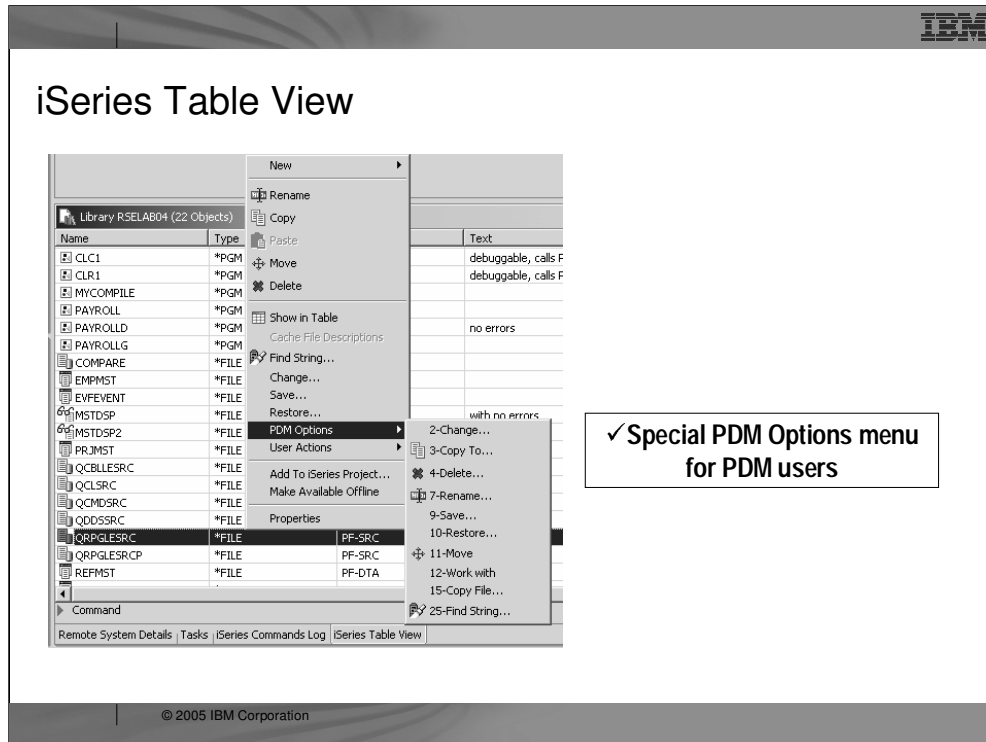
IBM

iSeries Table View

Library RSELAB04 (22 Objects)

| Name | Type | | | Text |
|---|---|---|---|---|
| CLC1 | *PGM | | | debuggable, calls F |
| CLR1 | *PGM | | | debuggable, calls F |
| MYCOMPILE | *PGM | | | |
| PAYROLL | *PGM | | | |
| PAYROLLD | *PGM | | | no errors |
| PAYROLLG | *PGM | | | |
| COMPARE | *FILE | | | |
| EMPMST | *FILE | | | |
| EVFEVENT | *FILE | | | |
| MSTDSP | *FILE | | | with no errors |
| MSTDSP2 | *FILE | | | |
| PRJMST | *FILE | | | |
| QCBLLESRC | *FILE | | | |
| QCLSRC | *FILE | | | |
| QCMDSRC | *FILE | | | |
| QDDSSRC | *FILE | | | |
| QRPGLESRC | *FILE | | PF-SRC | |
| QRPGLESRCP | *FILE | | PF-SRC | |
| REFMST | *FILE | | PF-DTA | |

New
Rename
Copy
Paste
Move
Delete
Show in Table
Cache File Descriptions
Find String...
Change...
Save...
Restore...
PDM Options
User Actions
Add To iSeries Project...
Make Available Offline
Properties

2-Change...
3-Copy To...
4-Delete...
7-Rename...
9-Save...
10-Restore...
11-Move
12-Work with
15-Copy File...
25-Find String...

Command

Remote System Details | Tasks | iSeries Commands Log | iSeries Table View

✓Special PDM Options menu for PDM users

© 2005 IBM Corporation